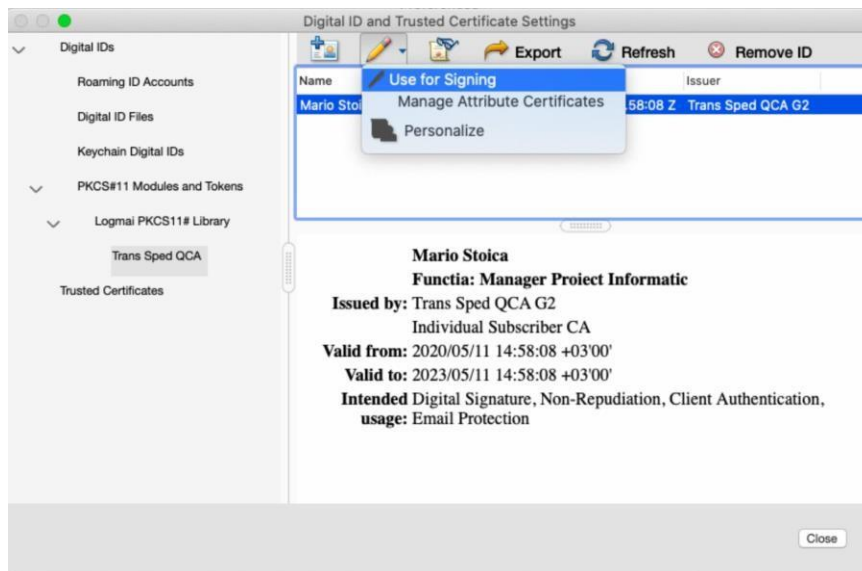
Digital ID and Trusted Certificate Settings

Digital IDs

Roaming ID Accounts

Digital ID Files

Keychain Digital IDs

PKCS#11 Modules and Tokens

Logmai PKCS11# Library

Trans Sped QCA

Trusted Certificates

Export Refresh Remove ID

Use for Signing

Manage Attribute Certificates

Personalize

| Name | | Issuer |
|---|---|---|
| Mario Stoi | 58:08 Z | Trans Sped QCA G2 |

Mario Stoica

Functia: Manager Proiect Informatic

Issued by: Trans Sped QCA G2

Individual Subscriber CA

Valid from: 2020/05/11 14:58:08 +03'00'

Valid to: 2023/05/11 14:58:08 +03'00'

Intended usage: Digital Signature, Non-Repudiation, Client Authentication, Email Protection

Close